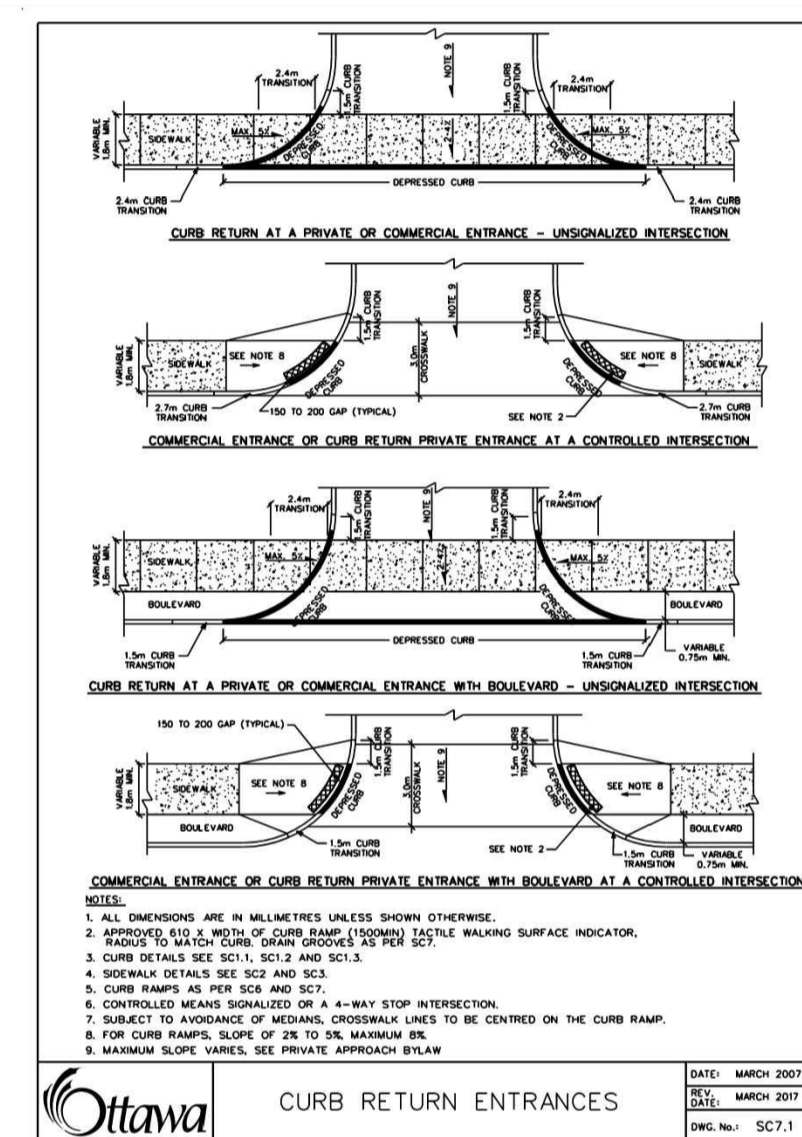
NOTE 9

2.4m TRANSITION

1.5m CURB TRANSITION

1.5m CURB TRANSITION

2.4m TRANSITION

VARIABLE 1.8m MIN.

SIDEWALK

MAX. 5%

DEPRESSED CURB

2-4%

DEPRESSED CURB

MAX. 5%

DEPRESSED CURB

2.4m CURB TRANSITION

2.4m CURB TRANSITION

CURB RETURN AT A PRIVATE OR COMMERCIAL ENTRANCE – UNSIGNALIZED INTERSECTION

NOTE 9

1.5m CURB TRANSITION

1.5m CURB TRANSITION

VARIABLE 1.8m MIN.

SIDEWALK

SEE NOTE 8

DEPRESSED CURB

3.0m CROSSWALK

DEPRESSED CURB

SEE NOTE 8

SIDEWALK

2.7m CURB TRANSITION

150 TO 200 GAP (TYPICAL)

SEE NOTE 2

2.7m CURB TRANSITION

COMMERCIAL ENTRANCE OR CURB RETURN PRIVATE ENTRANCE AT A CONTROLLED INTERSECTION

2.4m TRANSITION

1.5m CURB TRANSITION

NOTE 9

1.5m CURB TRANSITION

2.4m TRANSITION

VARIABLE 1.8m MIN.

SIDEWALK

MAX. 5%

2-4%

MAX. 5%

BOULEVARD

DEPRESSED CURB

DEPRESSED CURB

BOULEVARD

DEPRESSED CURB

1.5m CURB TRANSITION

1.5m CURB TRANSITION

VARIABLE 0.75m MIN.

CURB RETURN AT A PRIVATE OR COMMERCIAL ENTRANCE WITH BOULEVARD – UNSIGNALIZED INTERSECTION

150 TO 200 GAP (TYPICAL)

1.5m CURB TRANSITION

1.5m CURB TRANSITION

VARIABLE 1.8m MIN.

SIDEWALK

SEE NOTE 8

DEPRESSED CURB

3.0m CROSSWALK

DEPRESSED CURB

SEE NOTE 8

BOULEVARD

1.5m CURB TRANSITION

SEE NOTE 2

BOULEVARD

1.5m CURB TRANSITION

VARIABLE 0.75m MIN.

COMMERCIAL ENTRANCE OR CURB RETURN PRIVATE ENTRANCE WITH BOULEVARD AT A CONTROLLED INTERSECTION

NOTES:
1. ALL DIMENSIONS ARE IN MILLIMETRES UNLESS SHOWN OTHERWISE.
2. APPROVED 610 X WIDTH OF CURB RAMP (1500MIN) TACTILE WALKING SURFACE INDICATOR, RADIUS TO MATCH CURB. DRAIN GROOVES AS PER SC7.
3. CURB DETAILS SEE SC1.1, SC1.2 AND SC1.3.
4. SIDEWALK DETAILS SEE SC2 AND SC3.
5. CURB RAMPS AS PER SC6 AND SC7.
6. CONTROLLED MEANS SIGNALIZED OR A 4-WAY STOP INTERSECTION.
7. SUBJECT TO AVOIDANCE OF MEDIANS, CROSSWALK LINES TO BE CENTRED ON THE CURB RAMP.
8. FOR CURB RAMPS, SLOPE OF 2% TO 5%, MAXIMUM 8%.
9. MAXIMUM SLOPE VARIES, SEE PRIVATE APPROACH BYLAW

Ottawa

CURB RETURN ENTRANCES

DATE: MARCH 2007
REV. DATE: MARCH 2017
DWG. No.: SC7.1